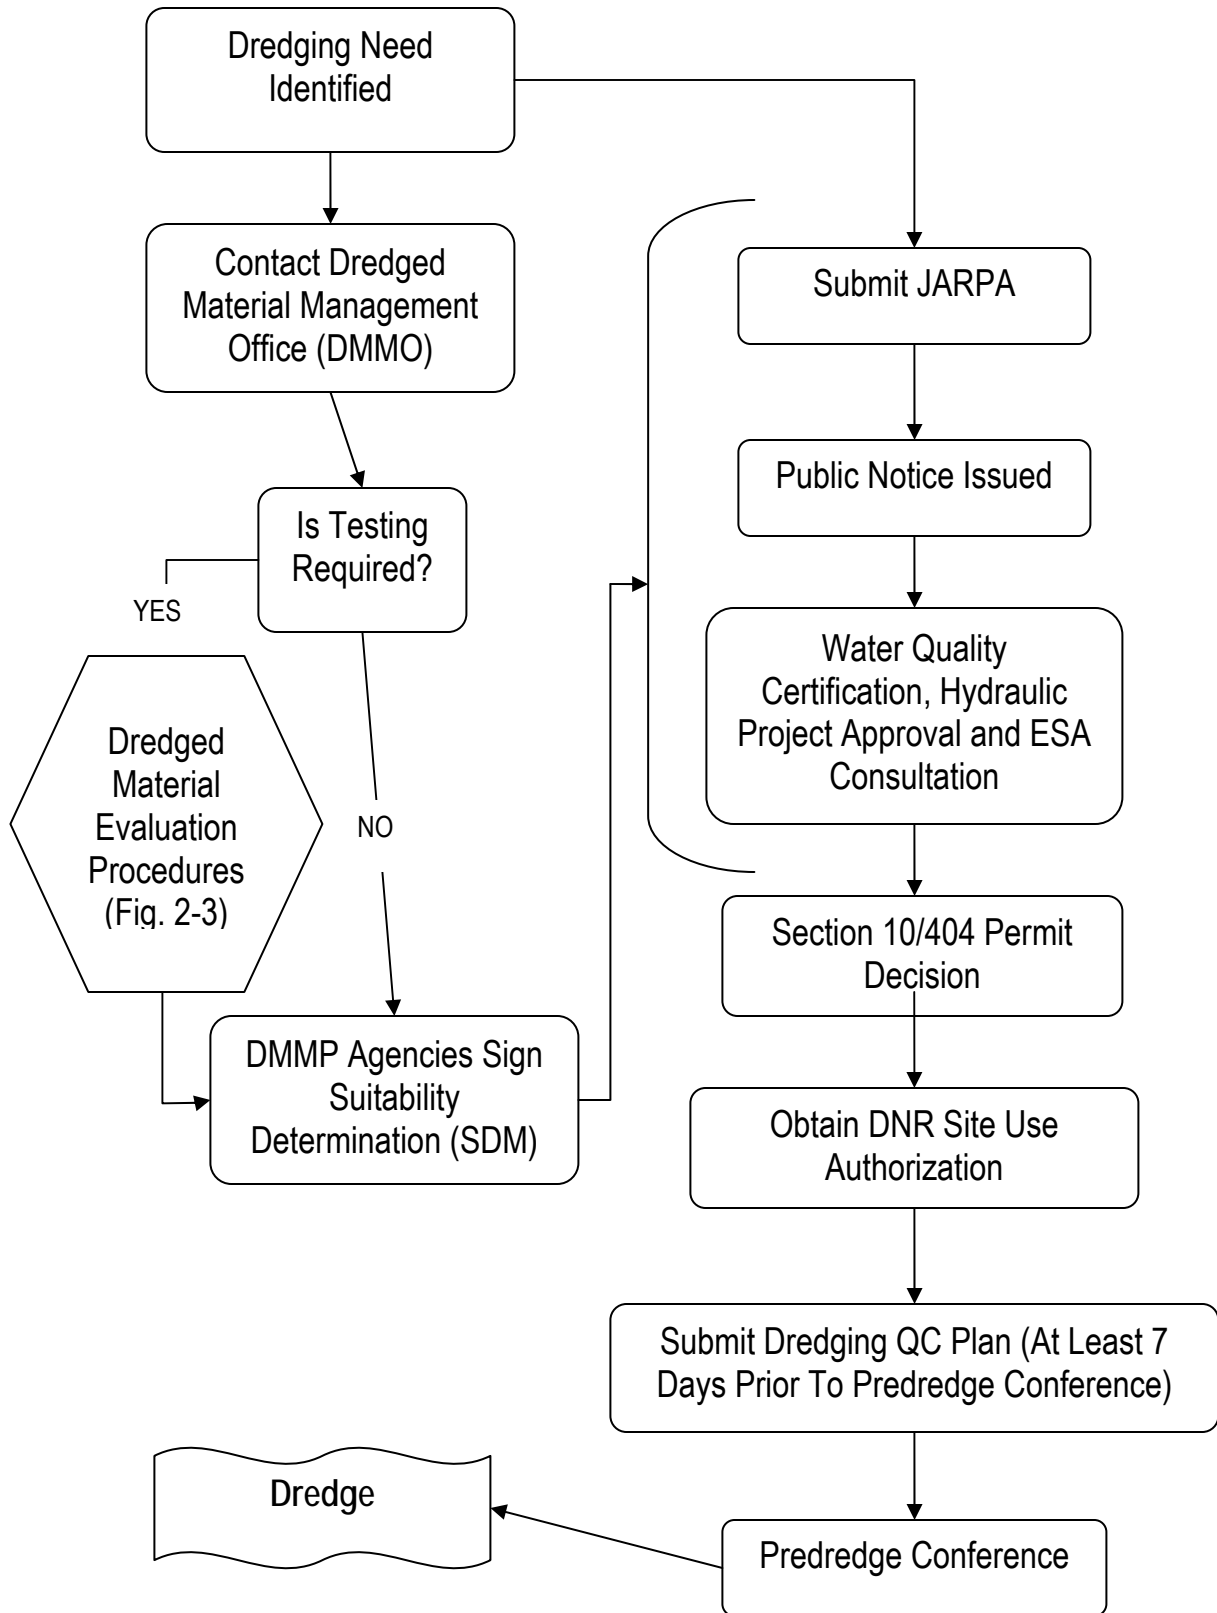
Dredging Need Identified

Contact Dredged Material Management Office (DMMO)

Is Testing Required?

YES

NO

Dredged Material Evaluation Procedures (Fig. 2-3)

DMMP Agencies Sign Suitability Determination (SDM)

Submit JARPA

Public Notice Issued

Water Quality Certification, Hydraulic Project Approval and ESA Consultation

Section 10/404 Permit Decision

Obtain DNR Site Use Authorization

Submit Dredging QC Plan (At Least 7 Days Prior To Predredge Conference)

Predredge Conference

Dredge